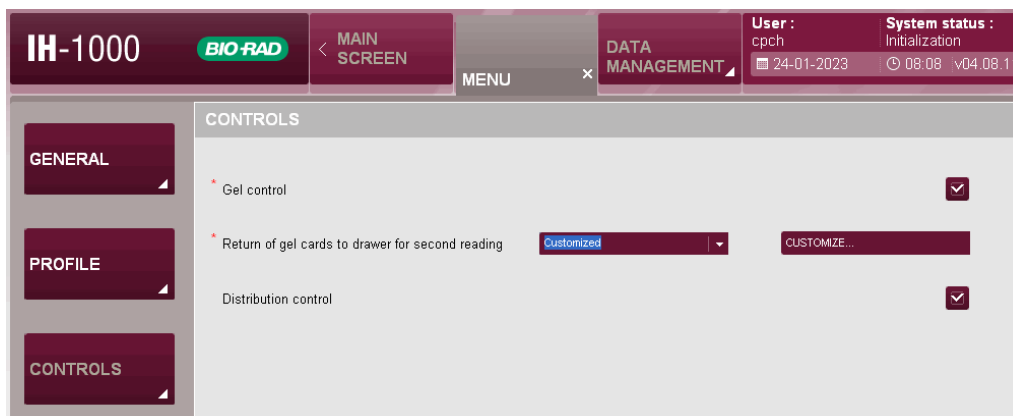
IH-1000 BIO-RAD

MAIN SCREEN

MENU ×

DATA MANAGEMENT

User : cpch 24-01-2023

System status : Initialization 08:08 v04.08.1

GENERAL

PROFILE

CONTROLS

CONTROLS

* Gel control

* Return of gel cards to drawer for second reading Customized CUSTOMIZE...

Distribution control